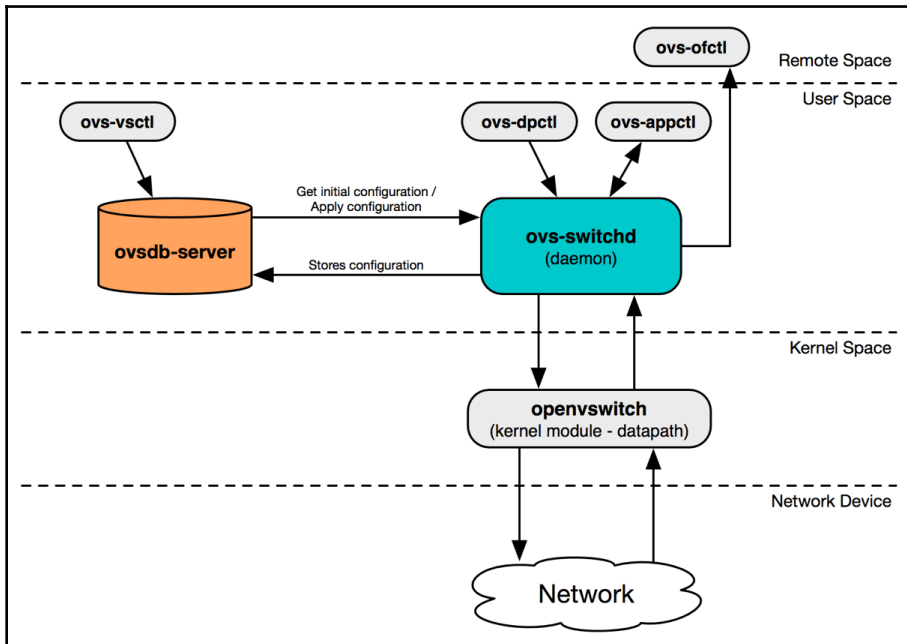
ovs-ofctl
Remote Space
User Space
ovs-vsctl
ovs-dpctl
ovs-appctl
Get initial configuration / Apply configuration
ovsdb-server
ovs-switchd
(daemon)
Stores configuration
Kernel Space
openvswitch
(kernel module - datapath)
Network Device
Network